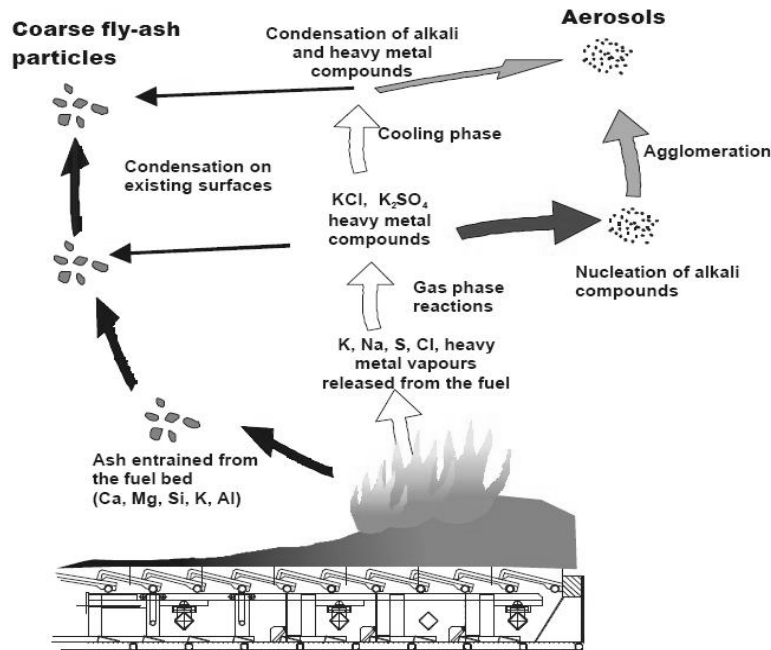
Coarse fly-ash particles

Condensation of alkali and heavy metal compounds

Aerosols

Cooling phase

Agglomeration

Condensation on existing surfaces

KCl, $K_2SO_4$ heavy metal compounds

Nucleation of alkali compounds

Gas phase reactions

K, Na, S, Cl, heavy metal vapours released from the fuel

Ash entrained from the fuel bed (Ca, Mg, Si, K, Al)